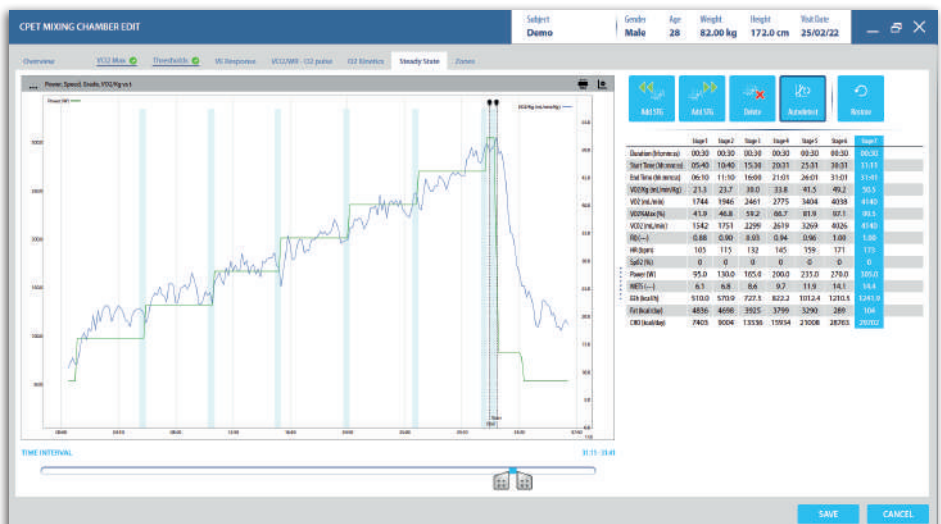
CPET MIXING CHAMBER EDIT

| Subject | Gender | Age | Weight | Height | Visit Date |
|---|---|---|---|---|---|
| Demo | Male | 28 | 82.00 kg | 172.0 cm | 25/02/22 |

Overview VO2 Max Thresholds VE Response VO2/WR - O2 pulse O2 Kinetics Steady State Zones

Power, Speed, Grade, VO2/Kg vs t

Power (W)

VO2/Kg (mL/min/Kg)

Add STG Add STG Delete Autodetect Restore

| | Stage 1 | Stage 2 | Stage 3 | Stage 4 | Stage 5 | Stage 6 | Stage 7 |
|---|---|---|---|---|---|---|---|
| Duration (hh:mm:ss) | 00:30 | 00:30 | 00:30 | 00:30 | 00:30 | 00:30 | 00:30 |
| Start Time (hh:mm:ss) | 05:40 | 10:40 | 15:30 | 20:31 | 25:31 | 30:31 | 31:11 |
| End Time (hh:mm:ss) | 06:10 | 11:10 | 16:00 | 21:01 | 26:01 | 31:01 | 31:41 |
| VO2/Kg (mL/min/Kg) | 21.3 | 23.7 | 30.0 | 33.8 | 41.5 | 49.2 | 50.5 |
| VO2 (mL/min) | 1744 | 1946 | 2461 | 2775 | 3404 | 4038 | 4140 |
| VO2%Max (%) | 41.9 | 46.8 | 59.2 | 66.7 | 81.9 | 97.1 | 99.5 |
| VCO2 (mL/min) | 1542 | 1751 | 2299 | 2619 | 3269 | 4026 | 4140 |
| RQ (---) | 0.88 | 0.90 | 0.93 | 0.94 | 0.96 | 1.00 | 1.00 |
| HR (bpm) | 105 | 115 | 132 | 145 | 159 | 171 | 173 |
| SpO2 (%) | 0 | 0 | 0 | 0 | 0 | 0 | 0 |
| Power (W) | 95.0 | 130.0 | 165.0 | 200.0 | 235.0 | 270.0 | 305.0 |
| METS (---) | 6.1 | 6.8 | 8.6 | 9.7 | 11.9 | 14.1 | 14.4 |
| EEk (kcal/h) | 510.0 | 570.9 | 727.3 | 822.2 | 1012.4 | 1210.5 | 1241.9 |
| Fat (kcal/day) | 4836 | 4698 | 3925 | 3799 | 3290 | 289 | 104 |
| CHO (kcal/day) | 7403 | 9004 | 13536 | 15934 | 21008 | 28763 | 29702 |

TIME INTERVAL

31:11 - 31:41

SAVE CANCEL